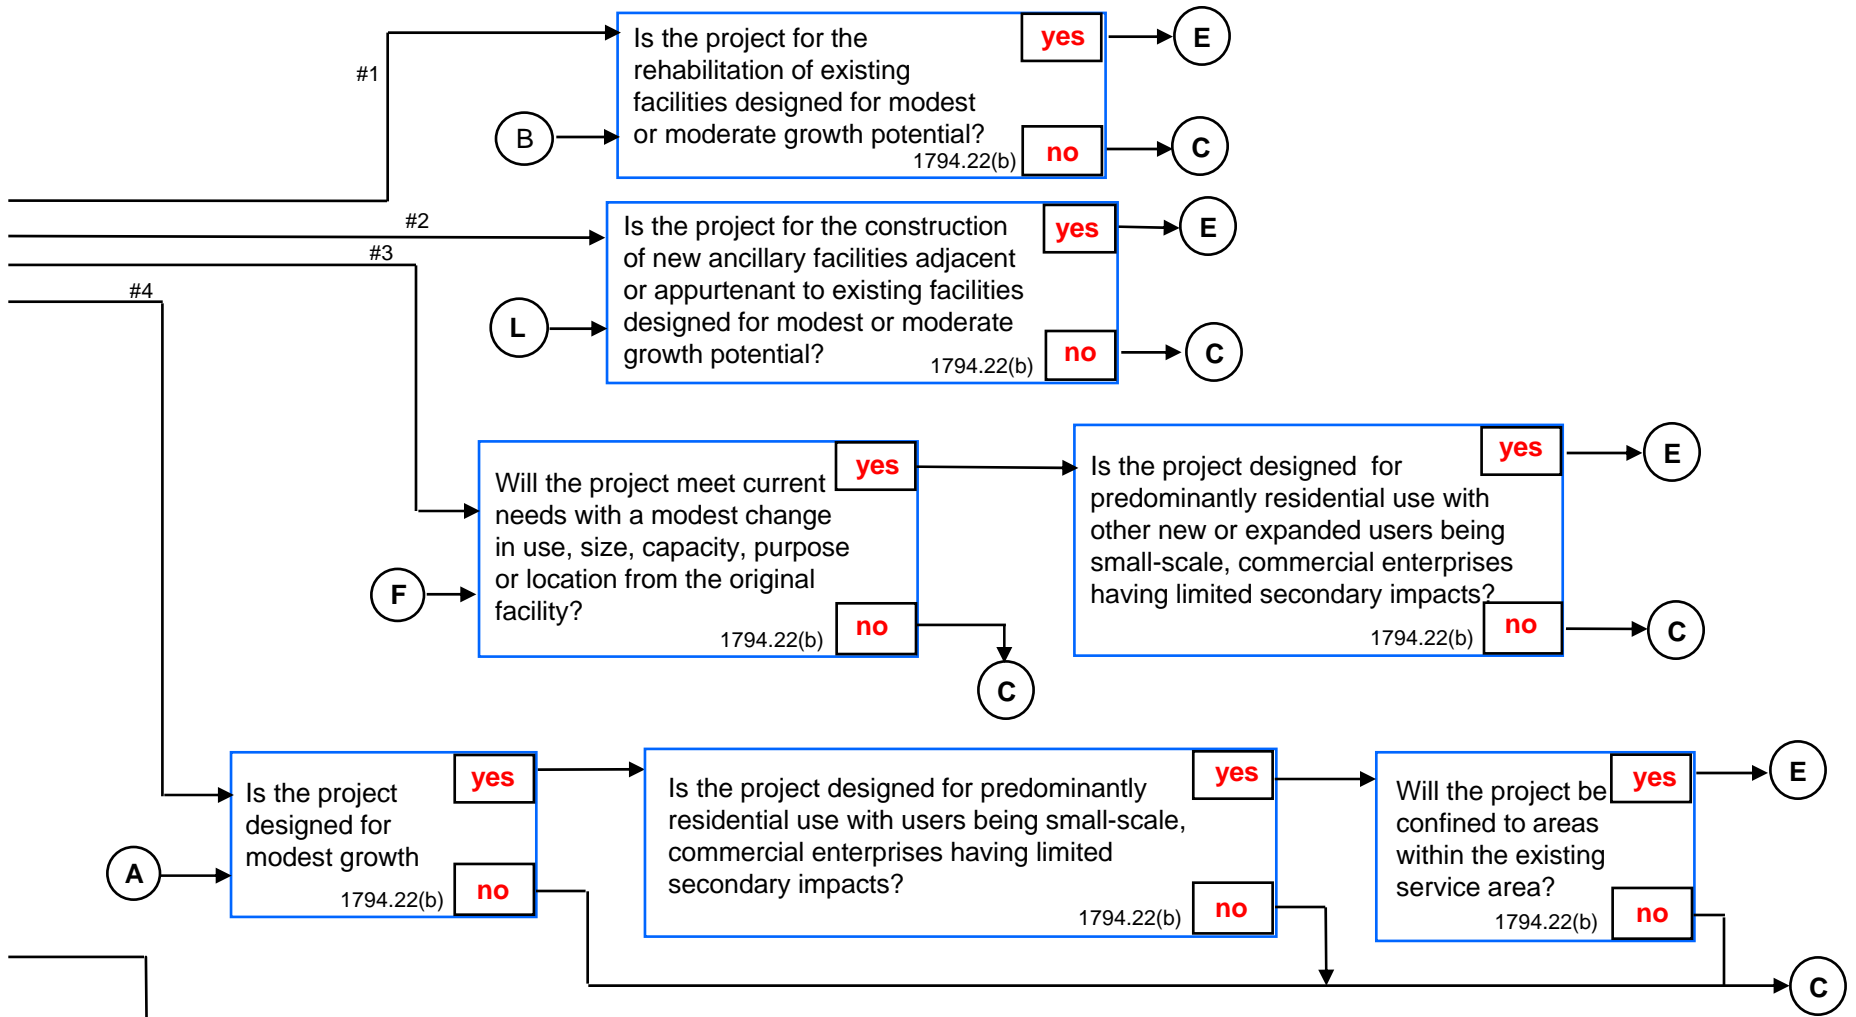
#1

Is the project for the rehabilitation of existing facilities designed for modest or moderate growth potential?
1794.22(b)

yes

E

B

no

C

#2

#3

#4

Is the project for the construction of new ancillary facilities adjacent or appurtenant to existing facilities designed for modest or moderate growth potential?
1794.22(b)

yes

E

L

no

C

Will the project meet current needs with a modest change in use, size, capacity, purpose or location from the original facility?
1794.22(b)

yes

F

no

C

Is the project designed for predominantly residential use with other new or expanded users being small-scale, commercial enterprises having limited secondary impacts?
1794.22(b)

yes

E

no

C

Is the project designed for modest growth
1794.22(b)

yes

A

no

Is the project designed for predominantly residential use with users being small-scale, commercial enterprises having limited secondary impacts?
1794.22(b)

yes

no

Will the project be confined to areas within the existing service area?
1794.22(b)

yes

E

no

C